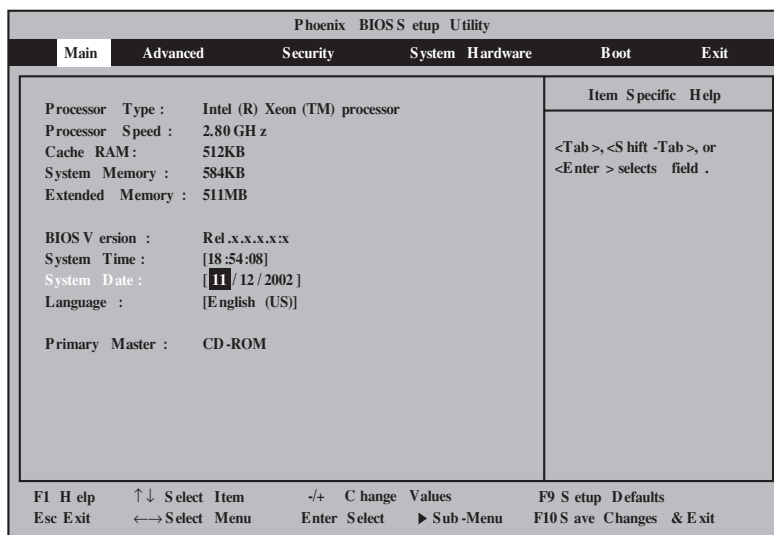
Phoenix BIOS Setup Utility

Main Advanced Security System Hardware Boot Exit

| | |
|---|---|
| Processor Type : | Intel (R) Xeon (TM) processor |
| Processor Speed : | 2.80 GHz |
| Cache RAM : | 512KB |
| System Memory : | 584KB |
| Extended Memory : | 511MB |
| BIOS Version : | Rel.x.x.x.x:x |
| System Time : | [18:54:08] |
| System Date : | [11/12/2002] |
| Language : | [English (US)] |
| Primary Master : | CD-ROM |

Item Specific Help

<Tab>, <Shift-Tab>, or <Enter> selects field.

F1 Help ↑↓ Select Item -/+ Change Values F9 Setup Defaults
Esc Exit ←→ Select Menu Enter Select ▶ Sub-Menu F10 Save Changes & Exit